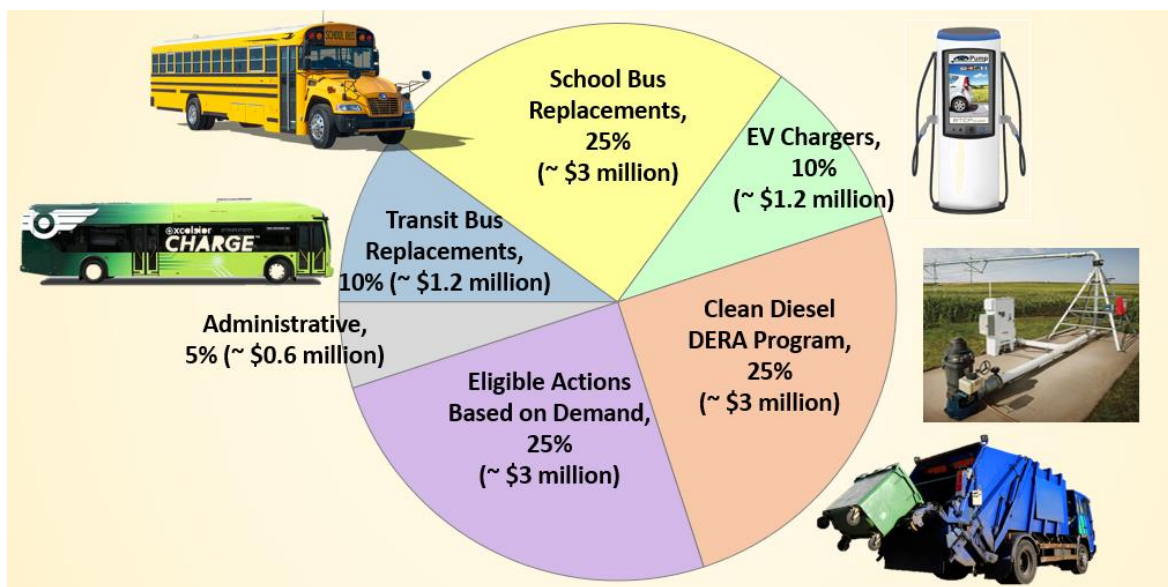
SCHOOL BUS

excelsior CHARGE

School Bus Replacements, 25% (~ \$3 million)

EV Chargers, 10% (~ \$1.2 million)

Transit Bus Replacements, 10% (~ \$1.2 million)

Administrative, 5% (~ \$0.6 million)

Clean Diesel DERA Program, 25% (~ \$3 million)

Eligible Actions Based on Demand, 25% (~ \$3 million)